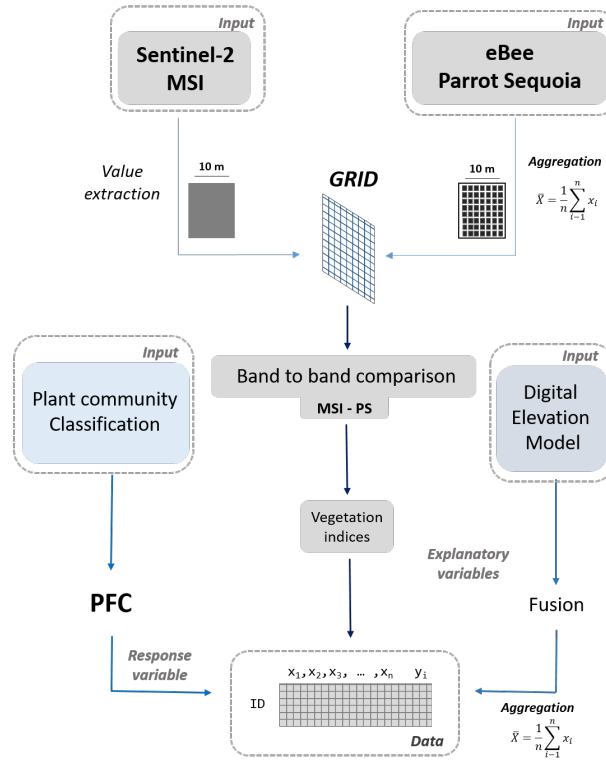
Input
Sentinel-2 MSI

Input
eBee Parrot Sequoia

Value extraction

10 m

GRID

10 m

Aggregation
$\bar{X} = \frac{1}{n}\sum_{i-1}^{n} x_i$

Input
Plant community Classification

Band to band comparison
MSI - PS

Input
Digital Elevation Model

Vegetation indices

Explanatory variables

PFC

Fusion

Response variable

$x_1, x_2, x_3, \ldots, x_n$ $y_i$
ID

Data

Aggregation
$\bar{X} = \frac{1}{n}\sum_{i-1}^{n} x_i$